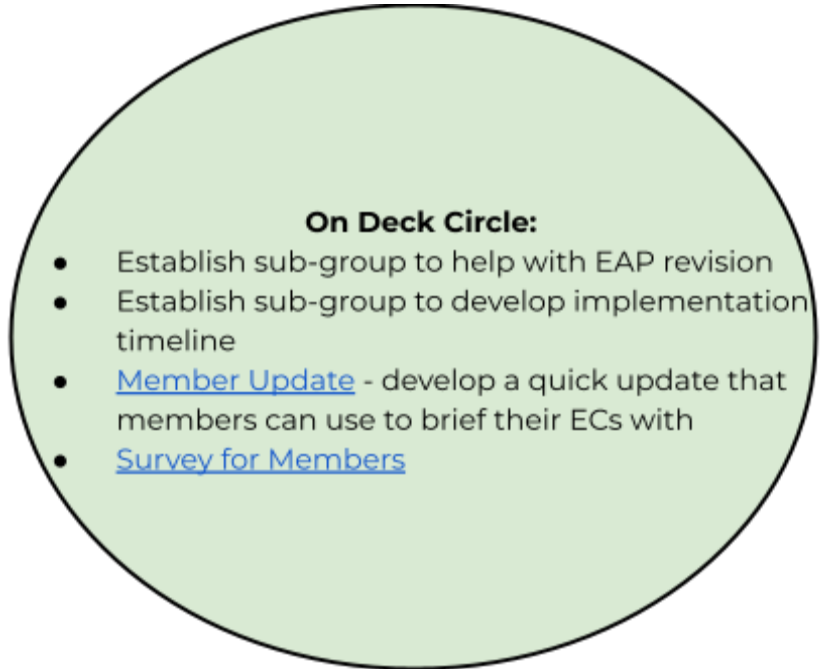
On Deck Circle:

- Establish sub-group to help with EAP revision
- Establish sub-group to develop implementation timeline
- Member Update - develop a quick update that members can use to brief their ECs with
- Survey for Members